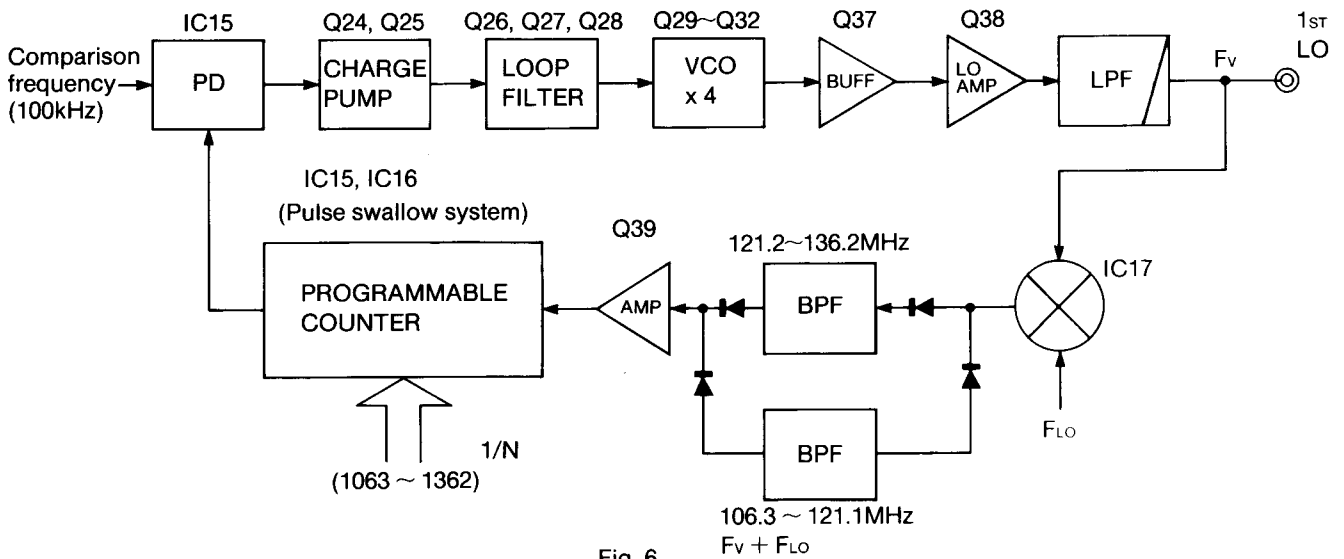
IC15
Q24, Q25
Q26, Q27, Q28
Q29~Q32
Q37
Q38
1ST LO

Comparison frequency (100kHz)
PD
CHARGE PUMP
LOOP FILTER
VCO x 4
BUFF
LO AMP
LPF
Fv

IC15, IC16
(Pulse swallow system)
Q39
121.2~136.2MHz
PROGRAMMABLE COUNTER
AMP
BPF
IC17
BPF
FLO
1/N
(1063 ~ 1362)
106.3 ~ 121.1MHz
Fv + FLO
Fig. 6